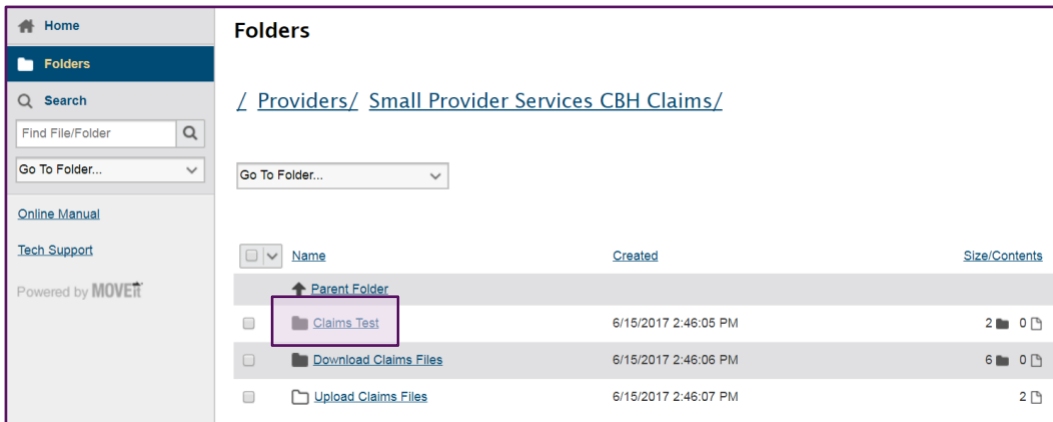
Home

Folders

Search

Find File/Folder

Go To Folder...

Online Manual

Tech Support

Powered by MOVEit

Folders

/ Providers/ Small Provider Services CBH Claims/

Go To Folder...

| | Name | Created | Size/Contents |
|---|---|---|---|
| | Parent Folder | | |
| | Claims Test | 6/15/2017 2:46:05 PM | 2 0 |
| | Download Claims Files | 6/15/2017 2:46:06 PM | 6 0 |
| | Upload Claims Files | 6/15/2017 2:46:07 PM | 2 |